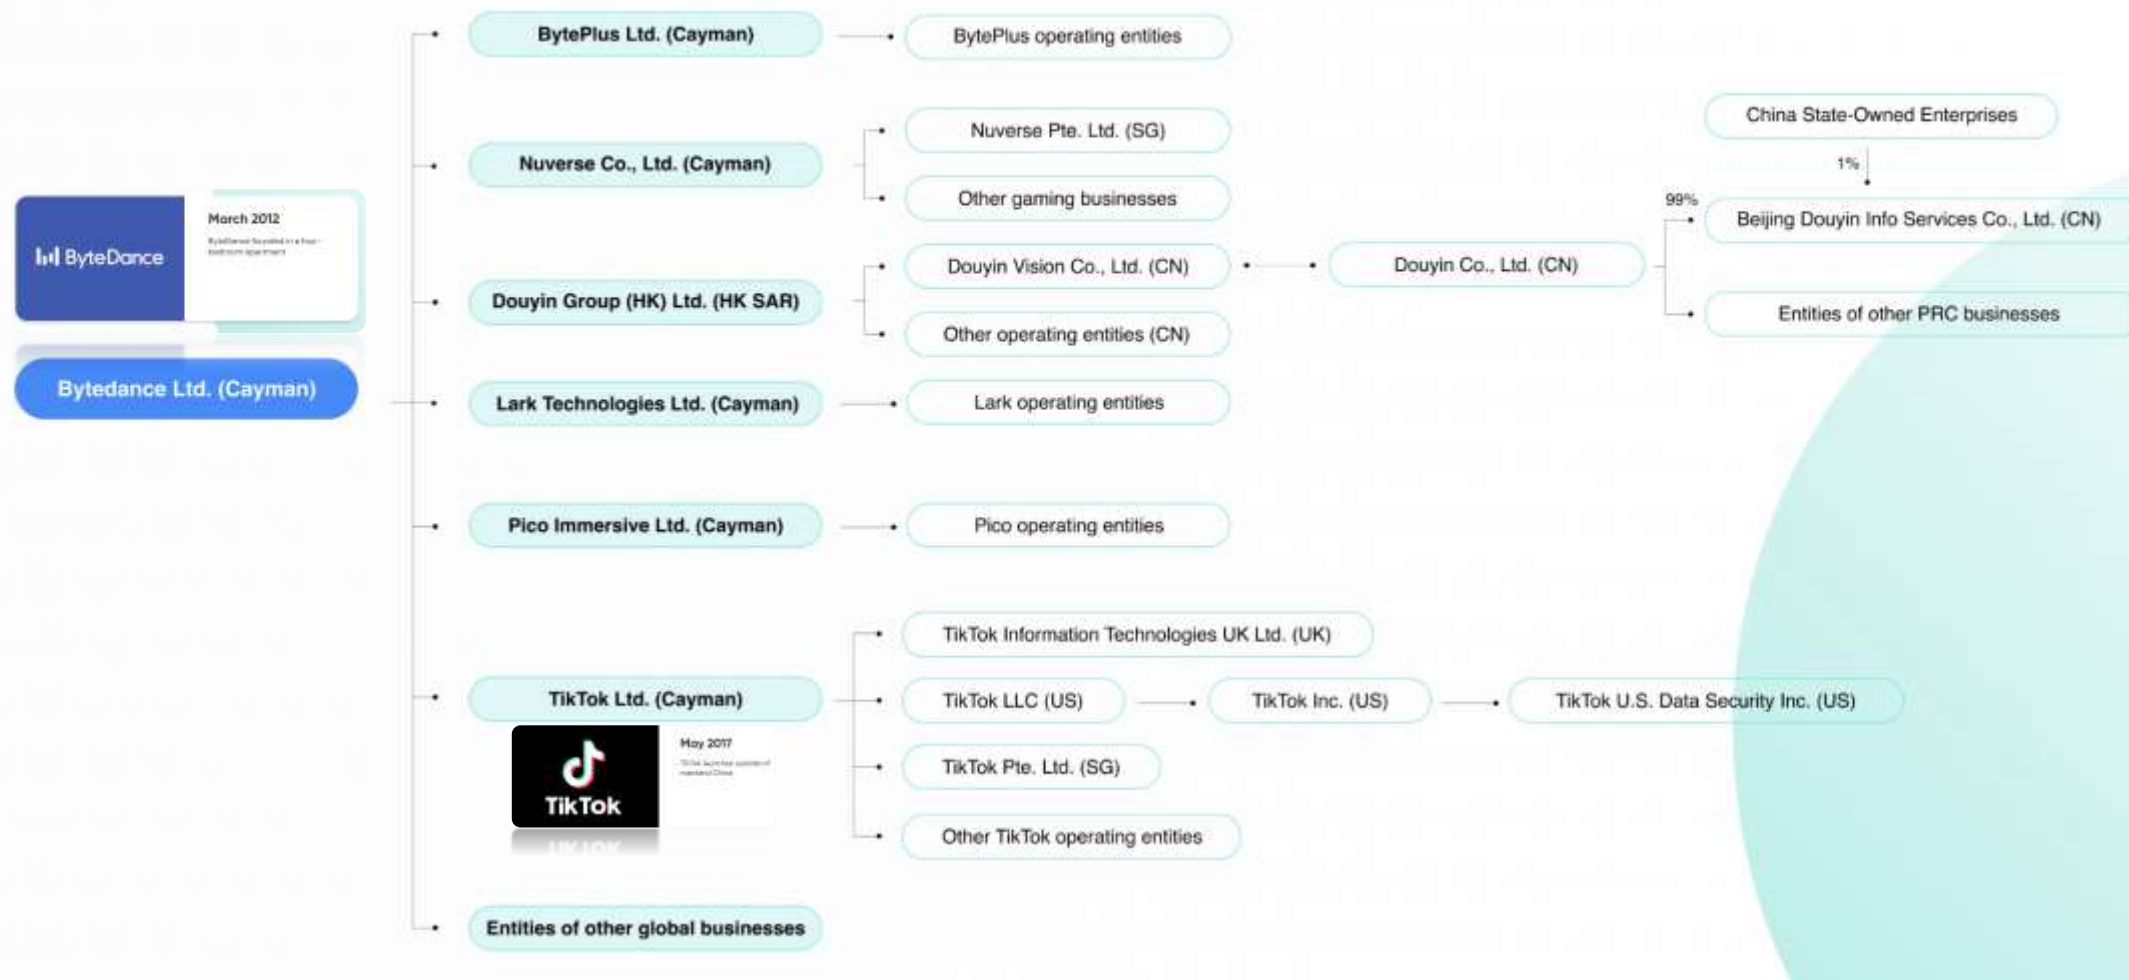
ByteDance

March 2012

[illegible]

Bytedance Ltd. (Cayman)

BytePlus Ltd. (Cayman)

BytePlus operating entities

Nuverse Co., Ltd. (Cayman)

Nuverse Pte. Ltd. (SG)

Other gaming businesses

Douyin Group (HK) Ltd. (HK SAR)

Douyin Vision Co., Ltd. (CN)

Other operating entities (CN)

Douyin Co., Ltd. (CN)

China State-Owned Enterprises

1%

99%

Beijing Douyin Info Services Co., Ltd. (CN)

Entities of other PRC businesses

Lark Technologies Ltd. (Cayman)

Lark operating entities

Pico Immersive Ltd. (Cayman)

Pico operating entities

TikTok Ltd. (Cayman)

TikTok

May 2017

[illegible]

TikTok Information Technologies UK Ltd. (UK)

TikTok LLC (US)

TikTok Inc. (US)

TikTok U.S. Data Security Inc. (US)

TikTok Pte. Ltd. (SG)

Other TikTok operating entities

Entities of other global businesses